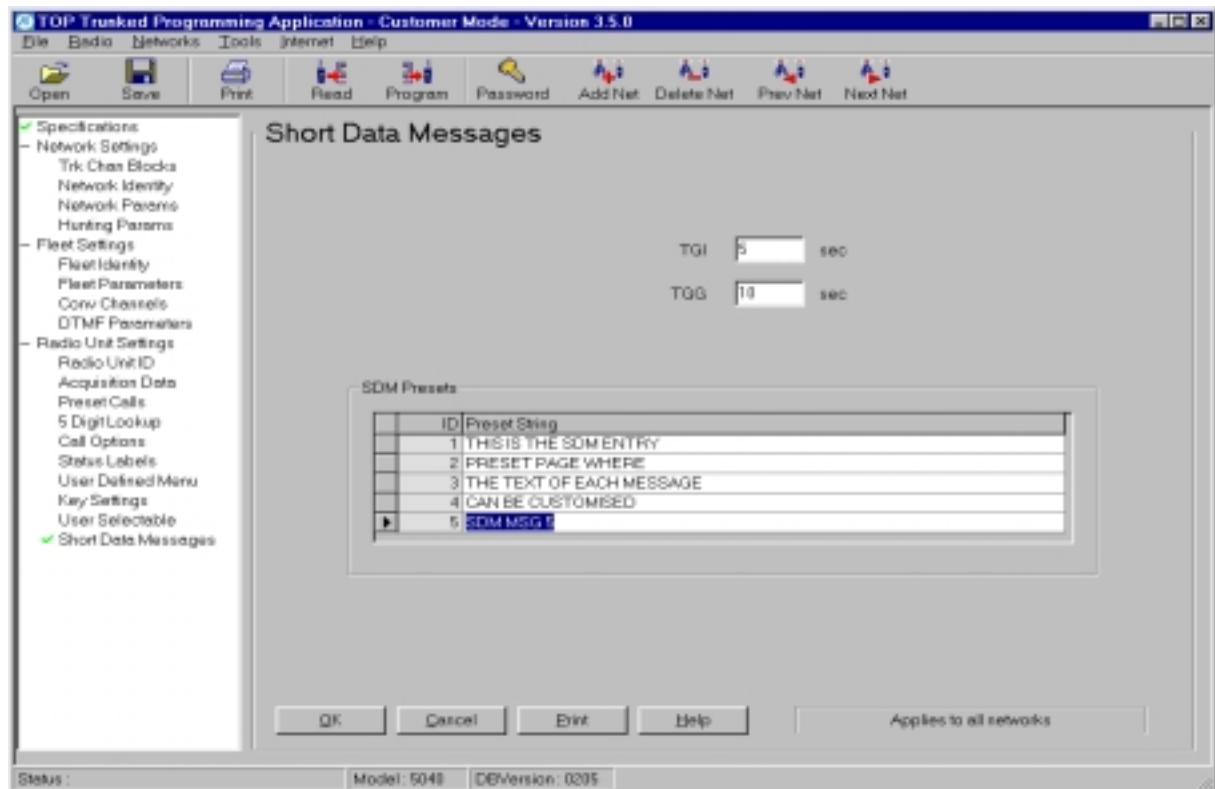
TOP Trunked Programming Application - Customer Mode - Version 3.5.0
File Radio Networks Tools Internet Help
Open Save Print Read Program Password Add Net Delete Net Prev Net Next Net

Specifications
Network Settings
Trk Chan Blocks
Network Identity
Network Params
Hunting Params
Fleet Settings
Fleet Identity
Fleet Parameters
Conv Channels
DTMF Parameters
Radio Unit Settings
Radio Unit ID
Acquisition Data
Preset Calls
5 Digit Lookup
Call Options
Status Labels
User Defined Menu
Key Settings
User Selectable
Short Data Messages

Short Data Messages

TGI 5 sec
TGG 10 sec

SDM Presets

| ID | Preset String |
|---|---|
| 1 | THIS IS THE SDM ENTRY |
| 2 | PRESET PAGE WHERE |
| 3 | THE TEXT OF EACH MESSAGE |
| 4 | CAN BE CUSTOMISED |
| 5 | SDM MSG 5 |

OK Cancel Print Help Applies to all networks

Status : Model : 5040 DBVersion : 0205